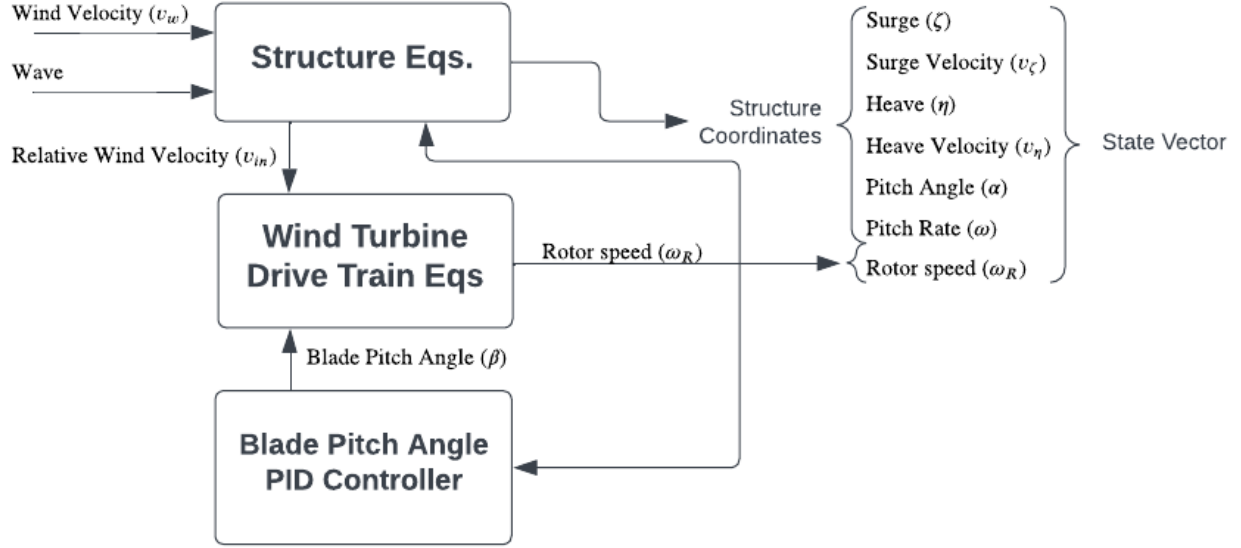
Wind Velocity ($v_w$)

Wave

Structure Eqs.

Relative Wind Velocity ($v_{in}$)

Wind Turbine Drive Train Eqs

Rotor speed ($\omega_R$)

Blade Pitch Angle ($\beta$)

Blade Pitch Angle PID Controller

Structure Coordinates

Surge ($\zeta$)

Surge Velocity ($v_\zeta$)

Heave ($\eta$)

Heave Velocity ($v_\eta$)

Pitch Angle ($\alpha$)

Pitch Rate ($\omega$)

Rotor speed ($\omega_R$)

State Vector